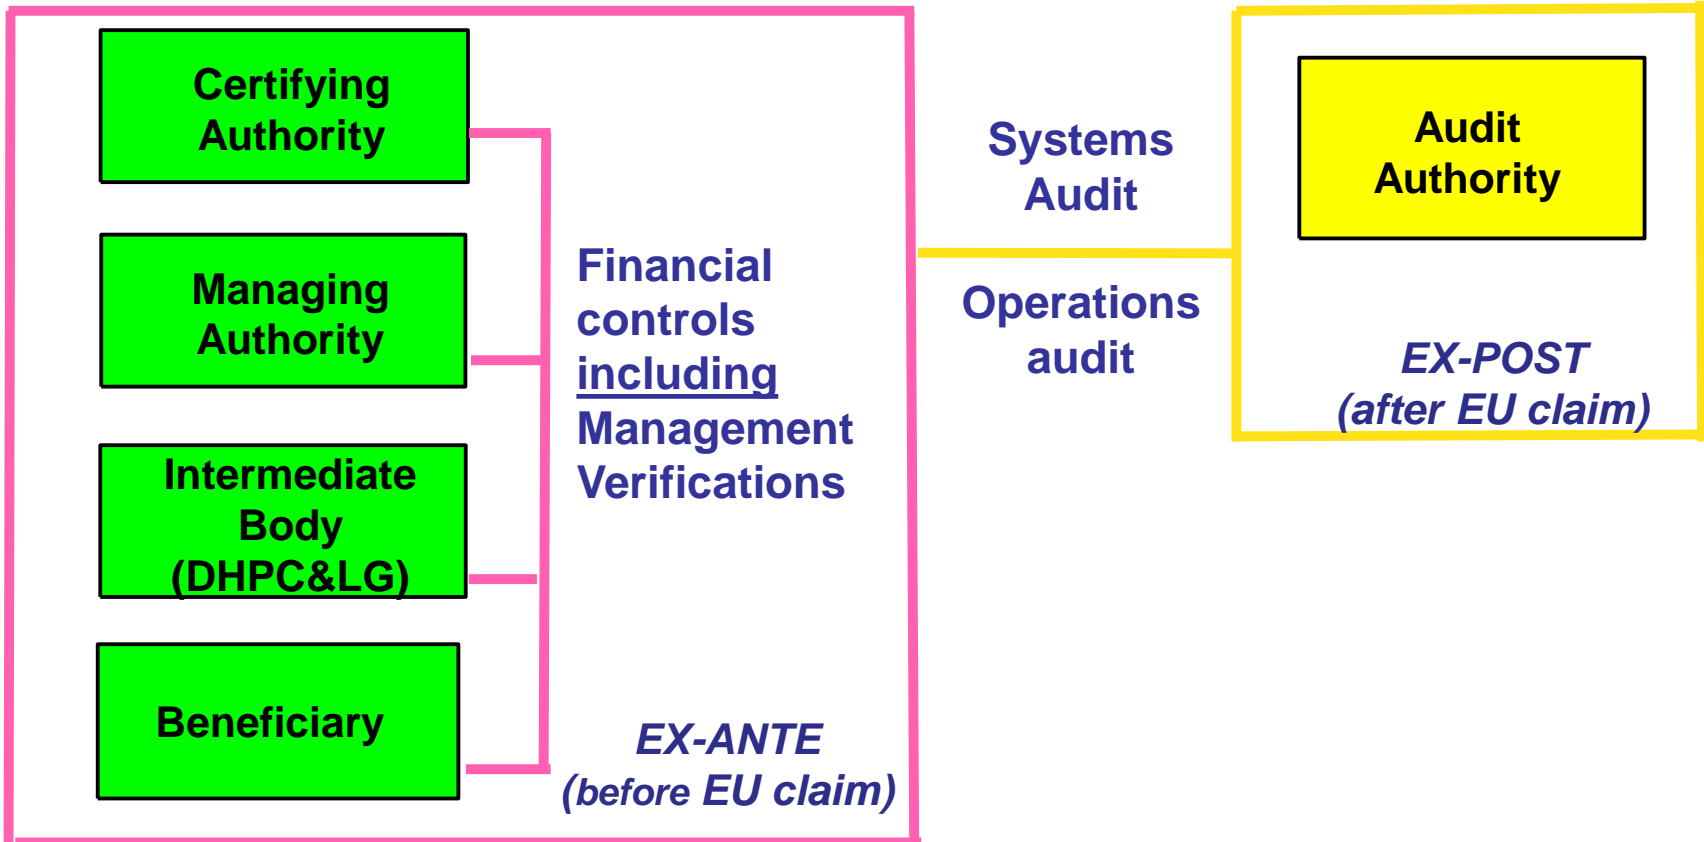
Certifying Authority

Managing Authority

Intermediate Body (DHPC&LG)

Beneficiary

Financial controls including Management Verifications

EX-ANTE (before EU claim)

Systems Audit

Operations audit

Audit Authority

EX-POST (after EU claim)